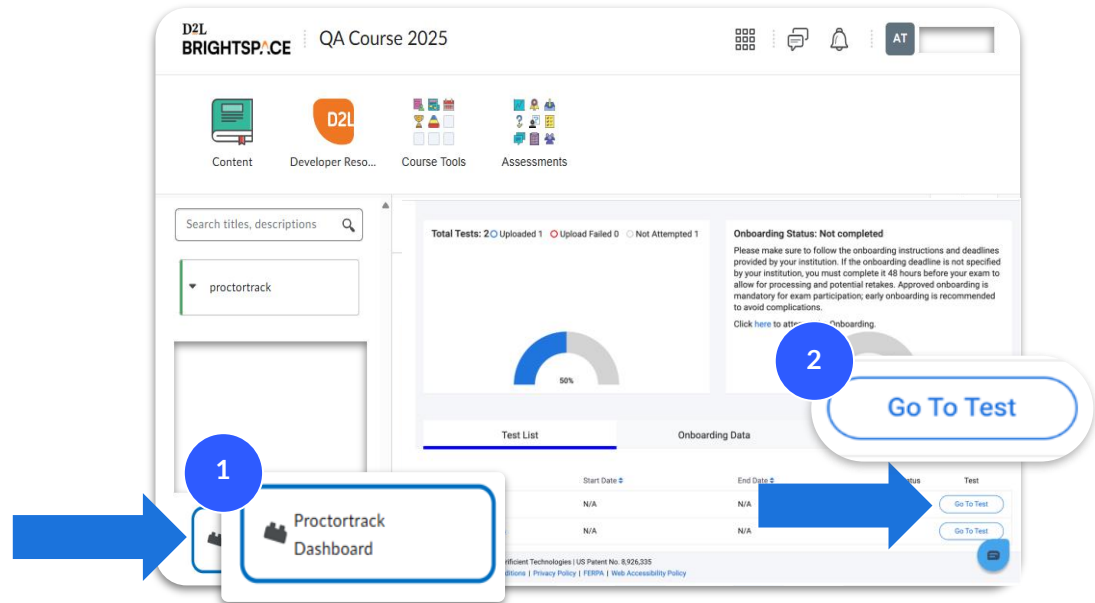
D2L BRIGHTSPACE | QA Course 2025

AT

Content

D2L

Developer Reso...

Course Tools

Assessments

Search titles, descriptions

proctortrack

Total Tests: 2 Uploaded 1 Upload Failed 0 Not Attempted 1

50%

Onboarding Status: Not completed

Please make sure to follow the onboarding instructions and deadlines provided by your institution. If the onboarding deadline is not specified by your institution, you must complete it 48 hours before your exam to allow for processing and potential retakes. Approved onboarding is mandatory for exam participation; early onboarding is recommended to avoid complications.

Click here to att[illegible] Onboarding.

2

Go To Test

Test List

Onboarding Data

Start Date

End Date

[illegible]tus

Test

N/A

N/A

Go To Test

N/A

N/A

Go To Test

1

Proctortrack Dashboard

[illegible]ficient Technologies | US Patent No. 8,926,335

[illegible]ditions | Privacy Policy | FERPA | Web Accessibility Policy